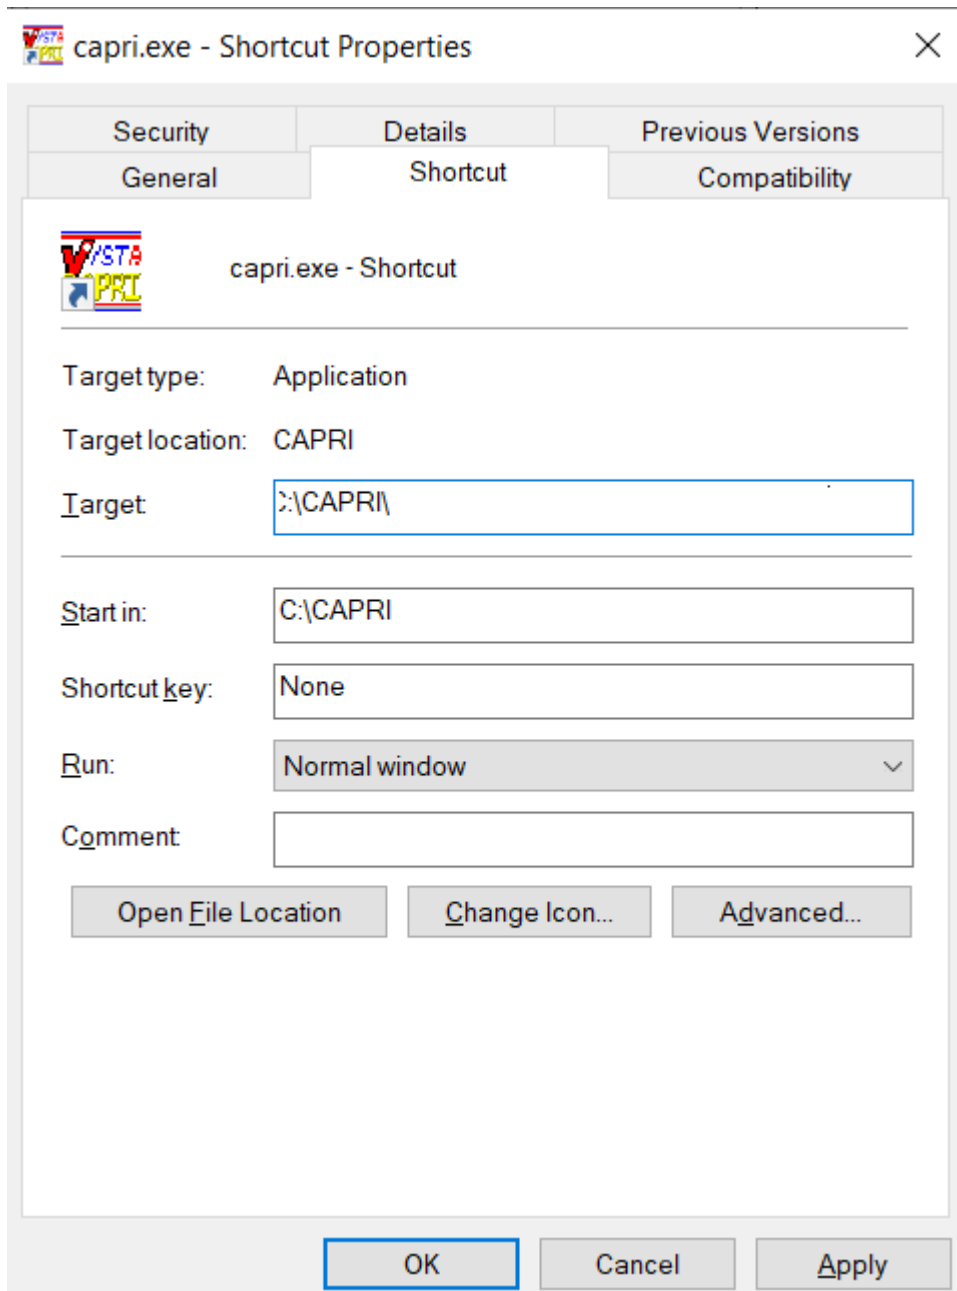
capri.exe - Shortcut Properties

Security | Details | Previous Versions
General | Shortcut | Compatibility

capri.exe - Shortcut

Target type: Application

Target location: CAPRI

Target: :\CAPRI\

Start in: C:\CAPRI

Shortcut key: None

Run: Normal window

Comment:

Open File Location | Change Icon... | Advanced...

OK | Cancel | Apply